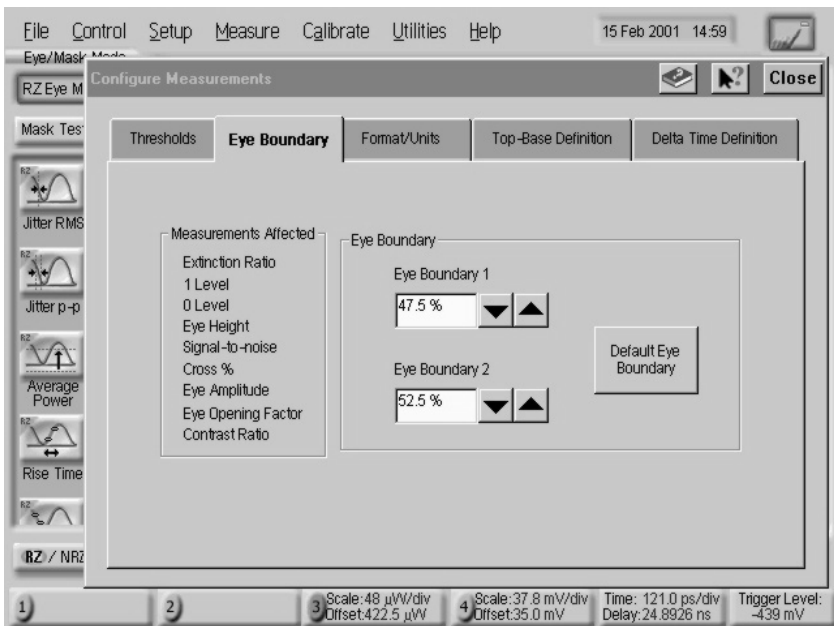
File Control Setup Measure Calibrate Utilities Help 15 Feb 2001 14:59

Eye/Mask Mode

RZ Eye M

Mask Tes

Jitter RMS

Jitter p-p

Average Power

Rise Time

RZ / NRZ

Configure Measurements

Close

Thresholds | Eye Boundary | Format/Units | Top-Base Definition | Delta Time Definition

Measurements Affected
Extinction Ratio
1 Level
0 Level
Eye Height
Signal-to-noise
Cross %
Eye Amplitude
Eye Opening Factor
Contrast Ratio

Eye Boundary
Eye Boundary 1
47.5 %
Eye Boundary 2
52.5 %

Default Eye Boundary

1

2

3 Scale:48 µW/div Offset:422.5 µW

4 Scale:37.8 mV/div Offset:35.0 mV

Time: 121.0 ps/div Delay:24.8926 ns

Trigger Level: -439 mV